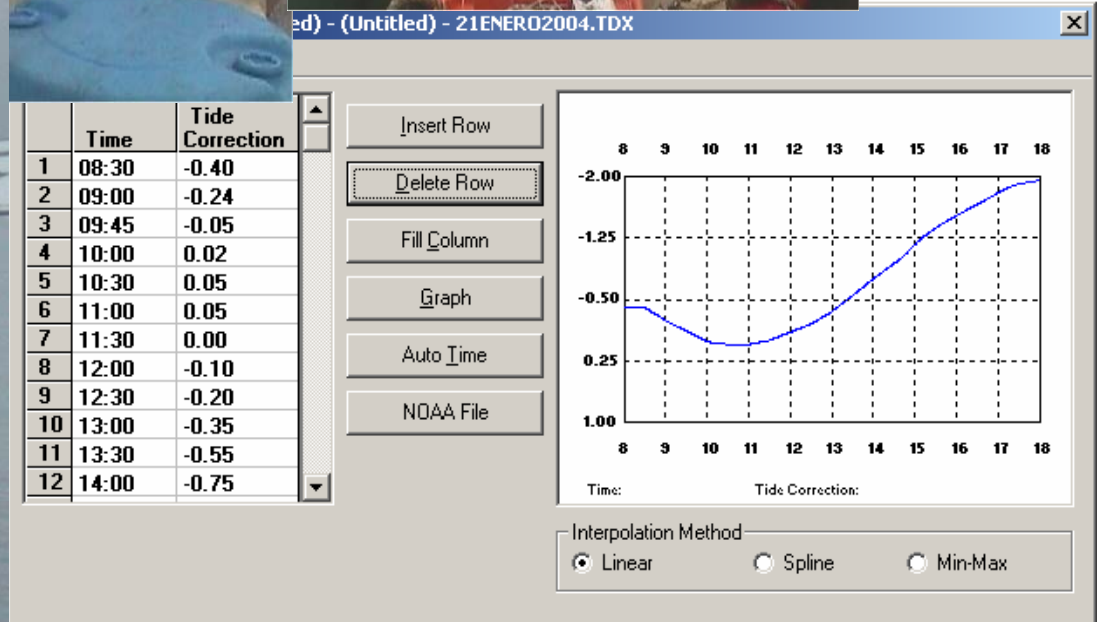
ed) - (Untitled) - 21ENERO2004.TDX

|  | Time | Tide Correction |
|---|---|---|
| 1 | 08:30 | -0.40 |
| 2 | 09:00 | -0.24 |
| 3 | 09:45 | -0.05 |
| 4 | 10:00 | 0.02 |
| 5 | 10:30 | 0.05 |
| 6 | 11:00 | 0.05 |
| 7 | 11:30 | 0.00 |
| 8 | 12:00 | -0.10 |
| 9 | 12:30 | -0.20 |
| 10 | 13:00 | -0.35 |
| 11 | 13:30 | -0.55 |
| 12 | 14:00 | -0.75 |

Insert Row
Delete Row
Fill Column
Graph
Auto Time
NOAA File

8 9 10 11 12 13 14 15 16 17 18
-2.00
-1.25
-0.50
0.25
1.00
8 9 10 11 12 13 14 15 16 17 18
Time: Tide Correction:

Interpolation Method
Linear Spline Min-Max